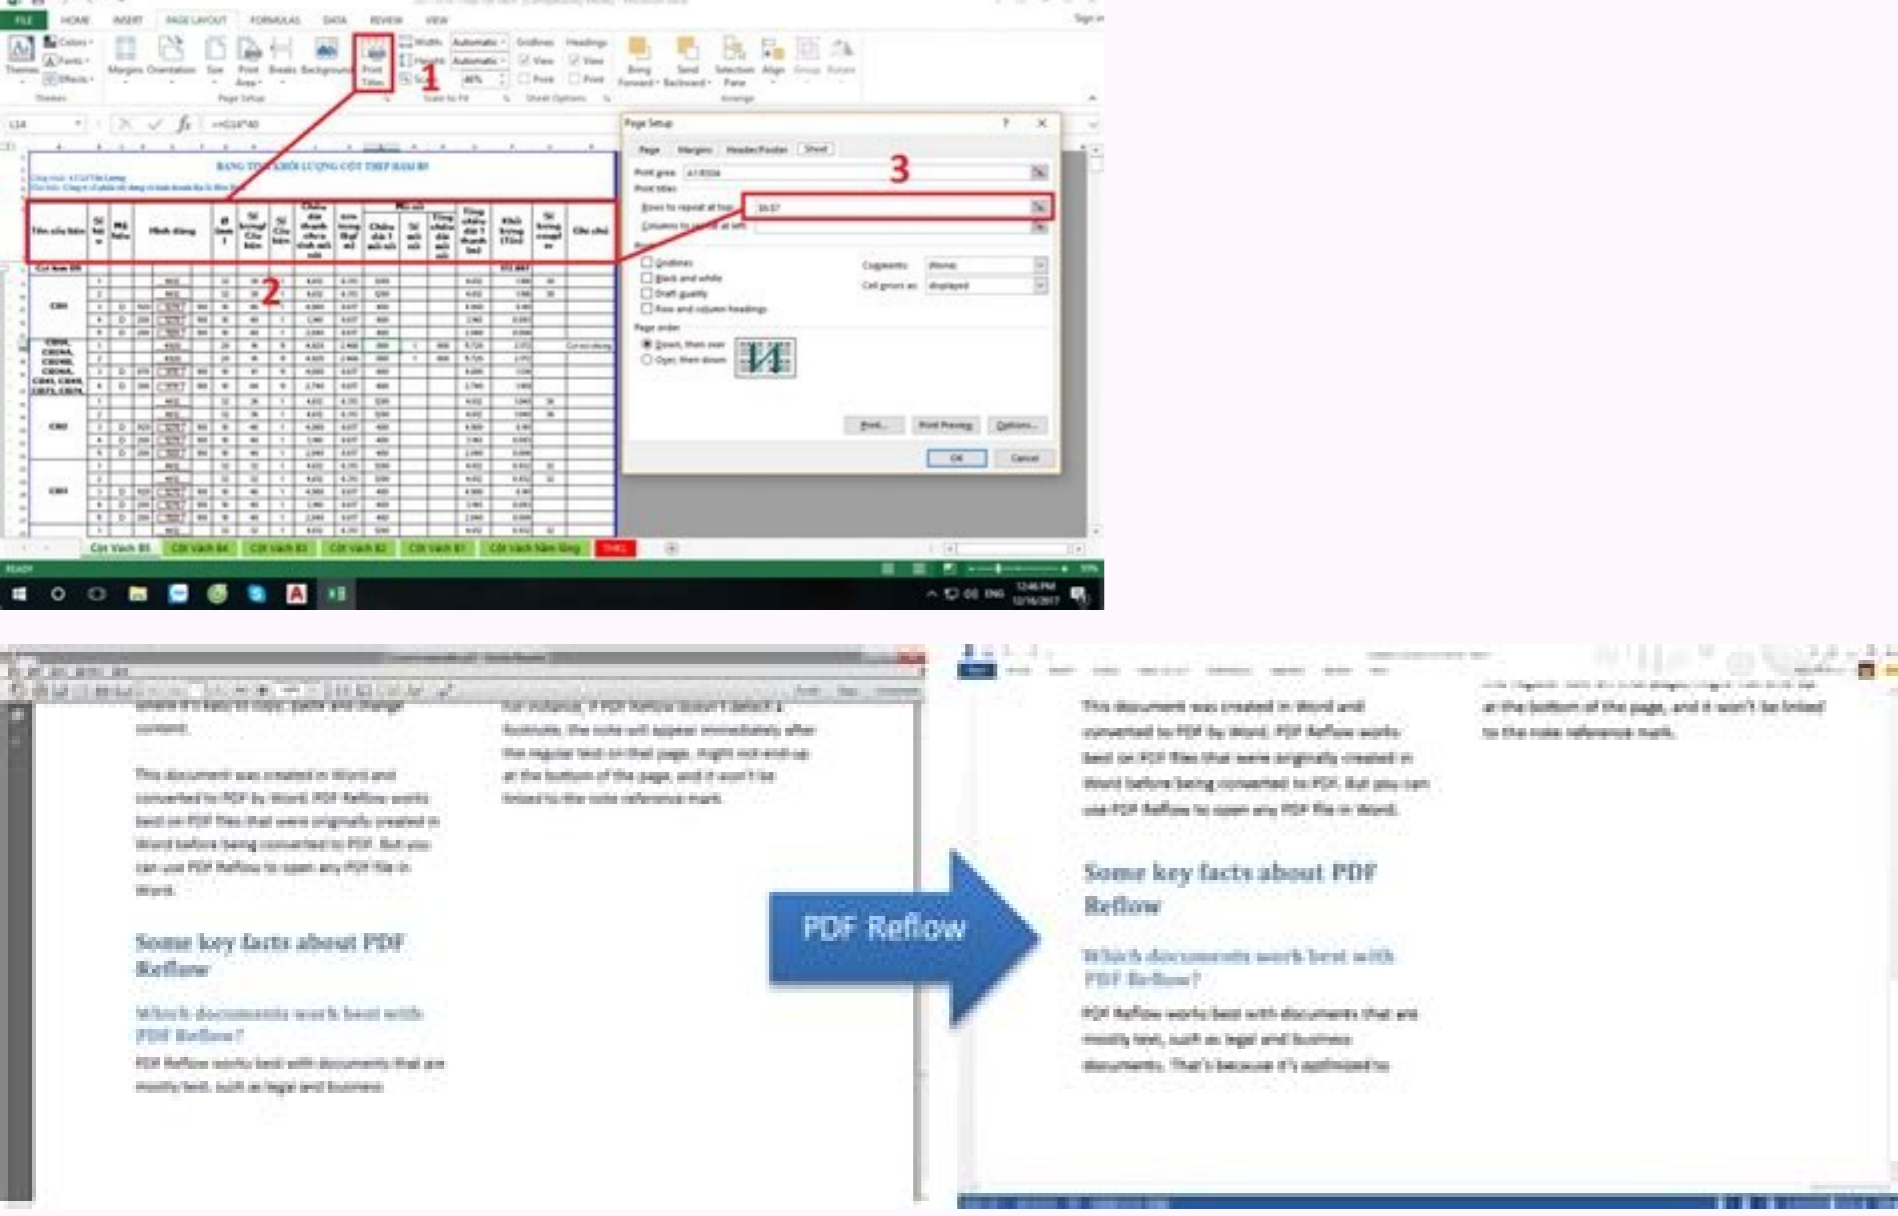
FILE HOME INSERT PAGE LAYOUT FORMULAS DATA REVIEW VIEW

Themes Margins Orientation Size Print Area Breaks Background Print Titles

1

Page Setup

Page Margins Header/Footer Sheet

Print area:

Print titles

Rows to repeat at top: $6:$7

Columns to repeat at left:

3

2

Gridlines

Black and white

Draft quality

Row and column headings

Comments: (None)

Cell errors as: displayed

Page order

Down, then over

Over, then down

Print... Print Preview Options...

OK Cancel

READY

This document was created in Word and converted to PDF by Word. PDF Reflow works best on PDF files that were originally created in Word before being converted to PDF. But you can use PDF Reflow to open any PDF file in Word.

Some key facts about PDF Reflow

Which documents work best with PDF Reflow?

PDF Reflow works best with documents that are mostly text, such as legal and business

at the bottom of the page, and it won't be linked to the note reference mark.

PDF Reflow

This document was created in Word and converted to PDF by Word. PDF Reflow works best on PDF files that were originally created in Word before being converted to PDF. But you can use PDF Reflow to open any PDF file in Word.

at the bottom of the page, and it won't be linked to the note reference mark.

Some key facts about PDF Reflow

Which documents work best with PDF Reflow?

PDF Reflow works best with documents that are mostly text, such as legal and business documents. That's because it's optimized to